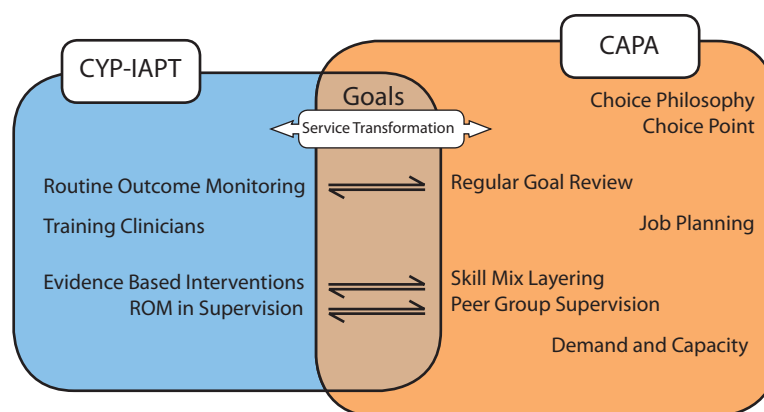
CYP-IAPT

CAPA

Goals

Service Transformation

Choice Philosophy
Choice Point

Routine Outcome Monitoring

Regular Goal Review

Training Clinicians

Job Planning

Evidence Based Interventions
ROM in Supervision

Skill Mix Layering
Peer Group Supervision

Demand and Capacity